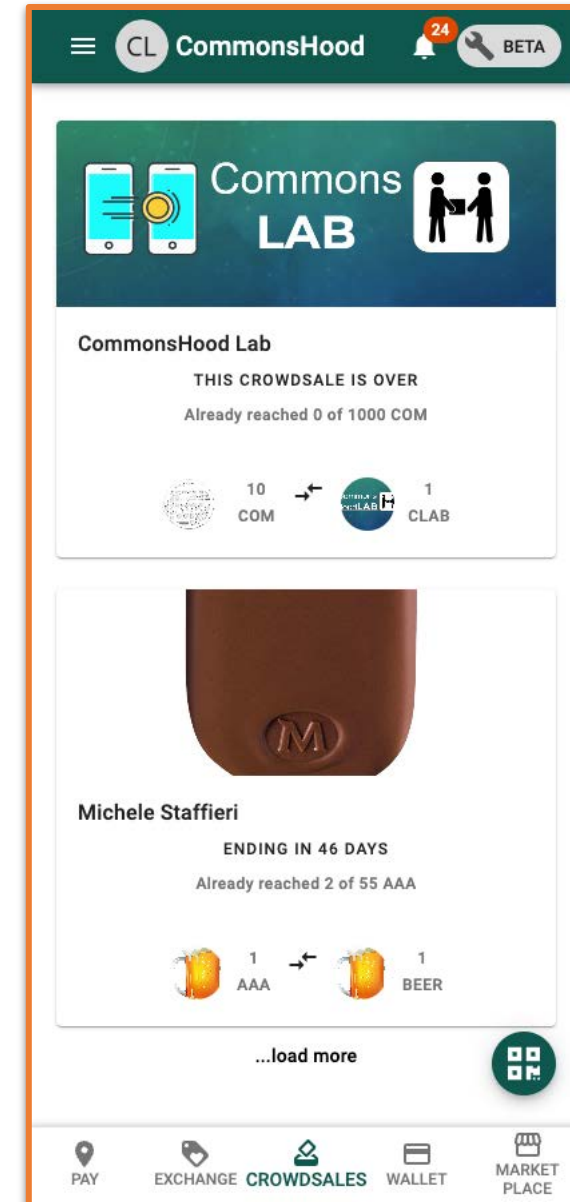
CL CommonsHood 24 BETA

Commons LAB

CommonsHood Lab

THIS CROWDSALE IS OVER

Already reached 0 of 1000 COM

10 COM 1 CLAB

M

Michele Staffieri

ENDING IN 46 DAYS

Already reached 2 of 55 AAA

1 AAA 1 BEER

...load more

PAY EXCHANGE CROWDSALES WALLET MARKET PLACE